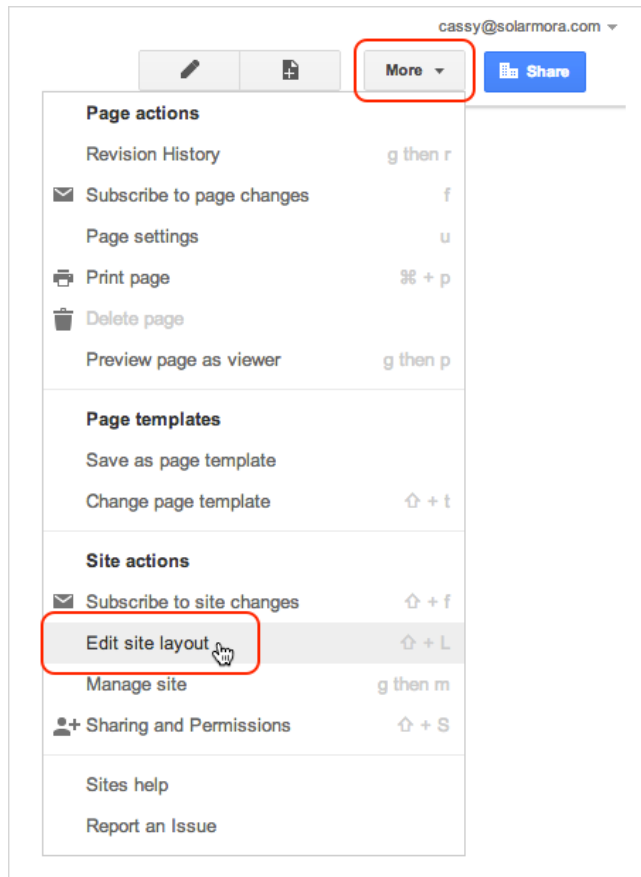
cassy@solarmora.com

More

Share

Page actions

Revision History g then r

Subscribe to page changes f

Page settings u

Print page ⌘ + p

Delete page

Preview page as viewer g then p

Page templates

Save as page template

Change page template ⇧ + t

Site actions

Subscribe to site changes ⇧ + f

Edit site layout ⇧ + L

Manage site g then m

Sharing and Permissions ⇧ + S

Sites help

Report an Issue